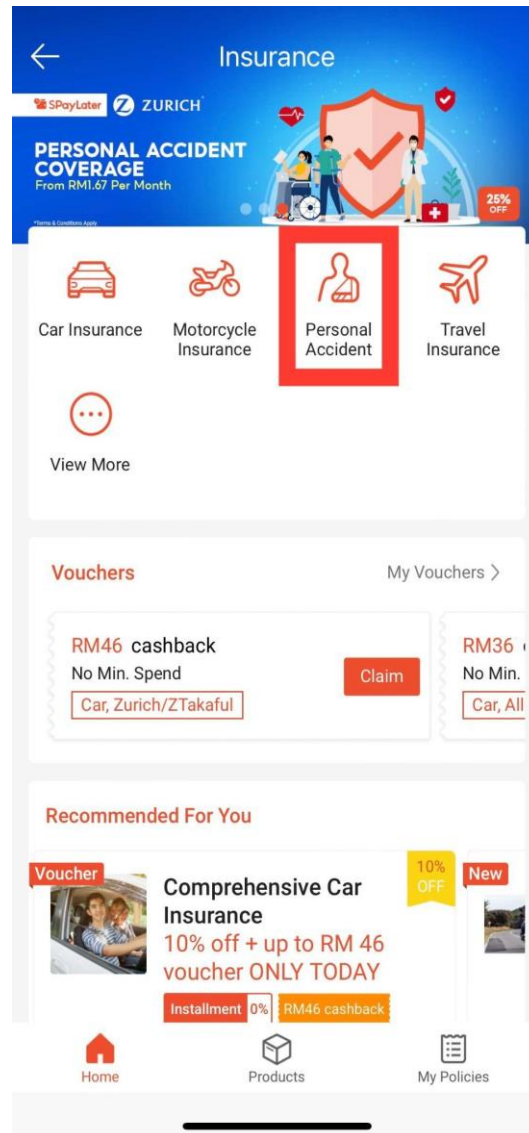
Insurance

SPayLater ZURICH

PERSONAL ACCIDENT COVERAGE
From RM1.67 Per Month

*Terms & Conditions Apply

25% OFF

Car Insurance

Motorcycle Insurance

Personal Accident

Travel Insurance

View More

Vouchers

My Vouchers >

RM46 cashback
No Min. Spend
Car, Zurich/ZTakaful

Claim

RM36 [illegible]
No Min. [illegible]
Car, All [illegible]

Recommended For You

Voucher

10% OFF

Comprehensive Car Insurance
10% off + up to RM 46 voucher ONLY TODAY

Installment 0%
RM46 cashback

New

Home

Products

My Policies